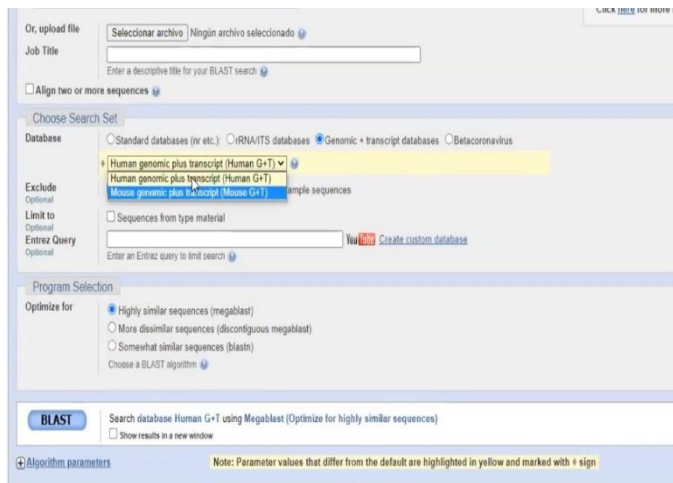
Click here for more

Or, upload file
Seleccionar archivo Ningún archivo seleccionado

Job Title

Enter a descriptive title for your BLAST search

Align two or more sequences

Choose Search Set

Database
Standard databases (nr etc.) rRNA/ITS databases Genomic + transcript databases Betacoronavirus

Human genomic plus transcript (Human G+T)
Human genomic plus transcript (Human G+T)
Mouse genomic plus transcript (Mouse G+T)

Exclude
Optional
ample sequences

Limit to
Optional
Sequences from type material

Entrez Query
Optional
You Tube Create custom database

Enter an Entrez query to limit search

Program Selection

Optimize for
Highly similar sequences (megablast)
More dissimilar sequences (discontiguous megablast)
Somewhat similar sequences (blastn)
Choose a BLAST algorithm

BLAST
Search database Human G+T using Megablast (Optimize for highly similar sequences)
Show results in a new window

Algorithm parameters
Note: Parameter values that differ from the default are highlighted in yellow and marked with ♦ sign